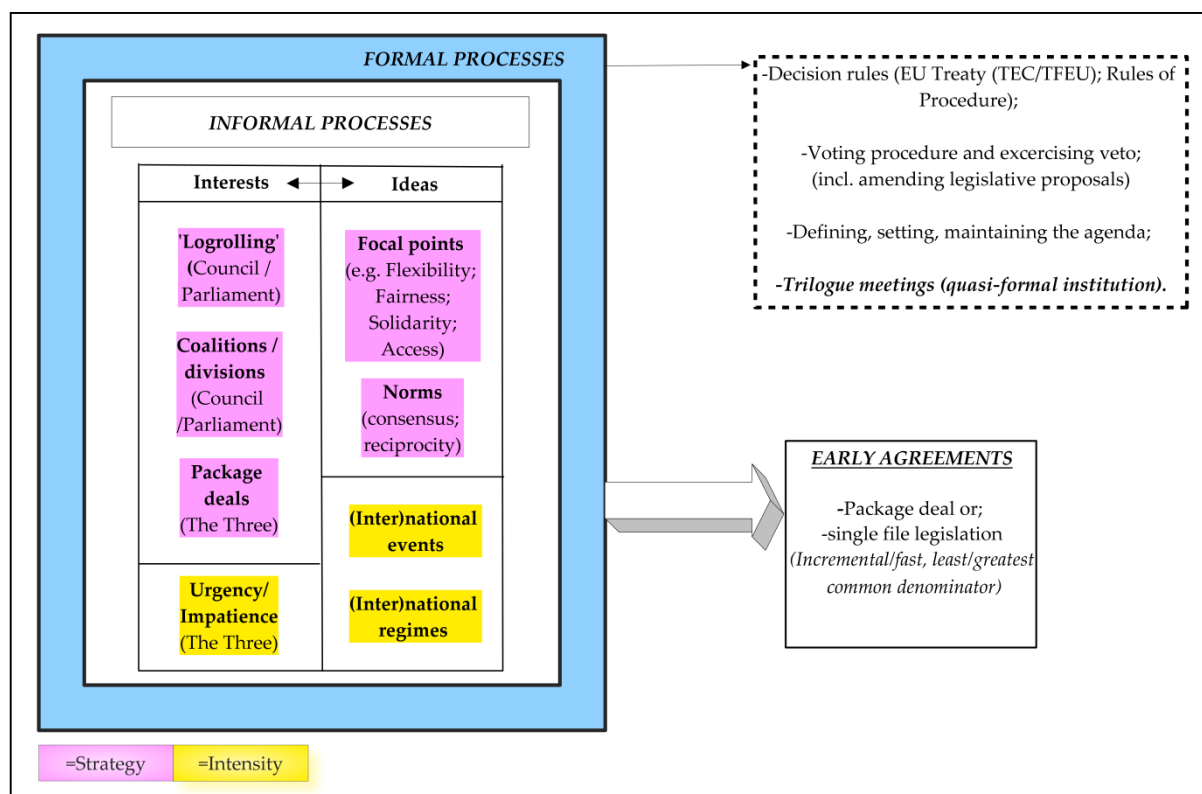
FORMAL PROCESSES

INFORMAL PROCESSES

| Interests | Ideas |
|---|---|
| 'Logrolling' (Council / Parliament) | Focal points (e.g. Flexibility; Fairness; Solidarity; Access) |
| Coalitions / divisions (Council /Parliament) | Norms (consensus; reciprocity) |
| Package deals (The Three) | (Inter)national events |
| Urgency/ Impatience (The Three) | (Inter)national regimes |

-Decision rules (EU Treaty (TEC/TFEU); Rules of Procedure);

-Voting procedure and excercising veto; (incl. amending legislative proposals)

-Defining, setting, maintaining the agenda;

-Trilogue meetings (quasi-formal institution).

EARLY AGREEMENTS

-Package deal or;
-single file legislation
(Incremental/fast, least/greatest common denominator)

=Strategy =Intensity